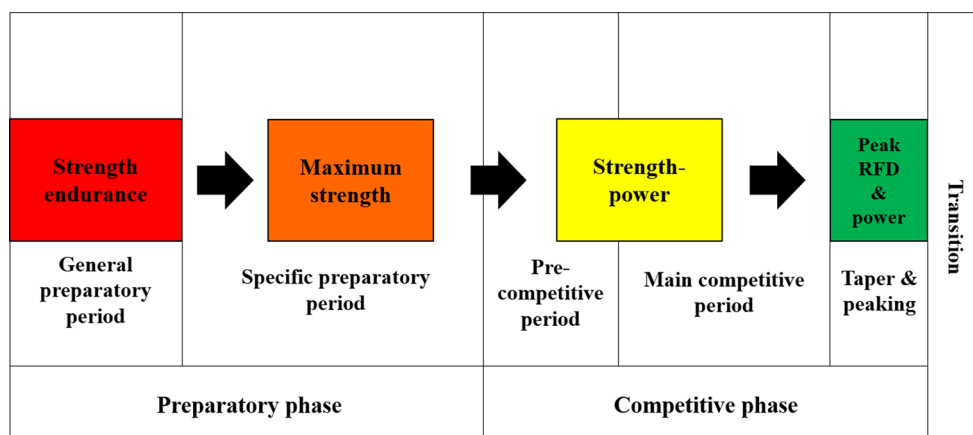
Strength endurance

Maximum strength

Strength-power

Peak RFD & power

Transition

General preparatory period

Specific preparatory period

Pre-competitive period

Main competitive period

Taper & peaking

Preparatory phase

Competitive phase